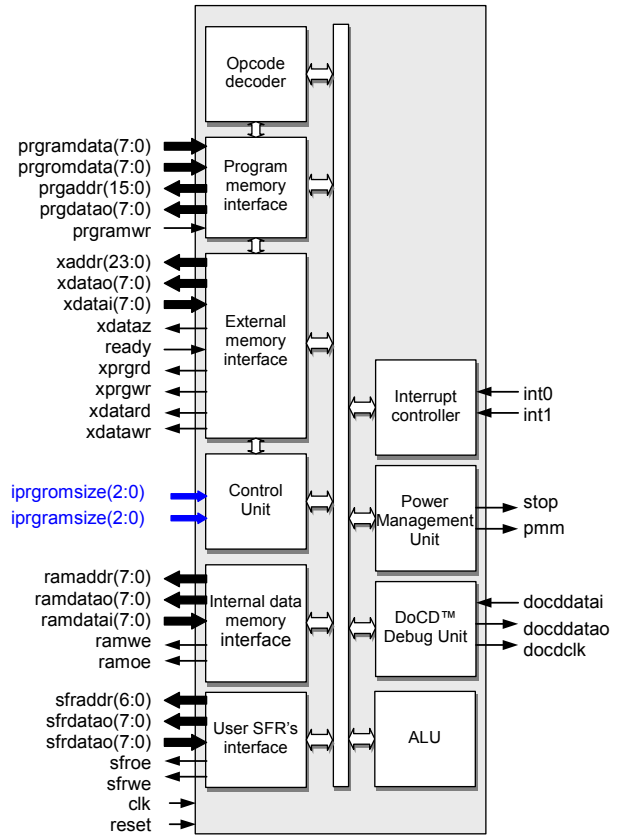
Opcode decoder

prgramdata(7:0)
prgromdata(7:0)
prgaddr(15:0)
prgdatao(7:0)
prgramwr

Program memory interface

xaddr(23:0)
xdatao(7:0)
xdatai(7:0)
xdataz
ready
xprgrd
xprgwr
xdatard
xdatawr

External memory interface

Interrupt controller

int0
int1

iprgromsize(2:0)
iprgramsize(2:0)

Control Unit

Power Management Unit

stop
pmm

ramaddr(7:0)
ramdatao(7:0)
ramdatai(7:0)
ramwe
ramoe

Internal data memory interface

DoCD™ Debug Unit

docddatai
docddatao
docdclk

sfraddr(6:0)
sfrdatao(7:0)
sfrdatao(7:0)
sfroe
sfrwe
clk
reset

User SFR's interface

ALU